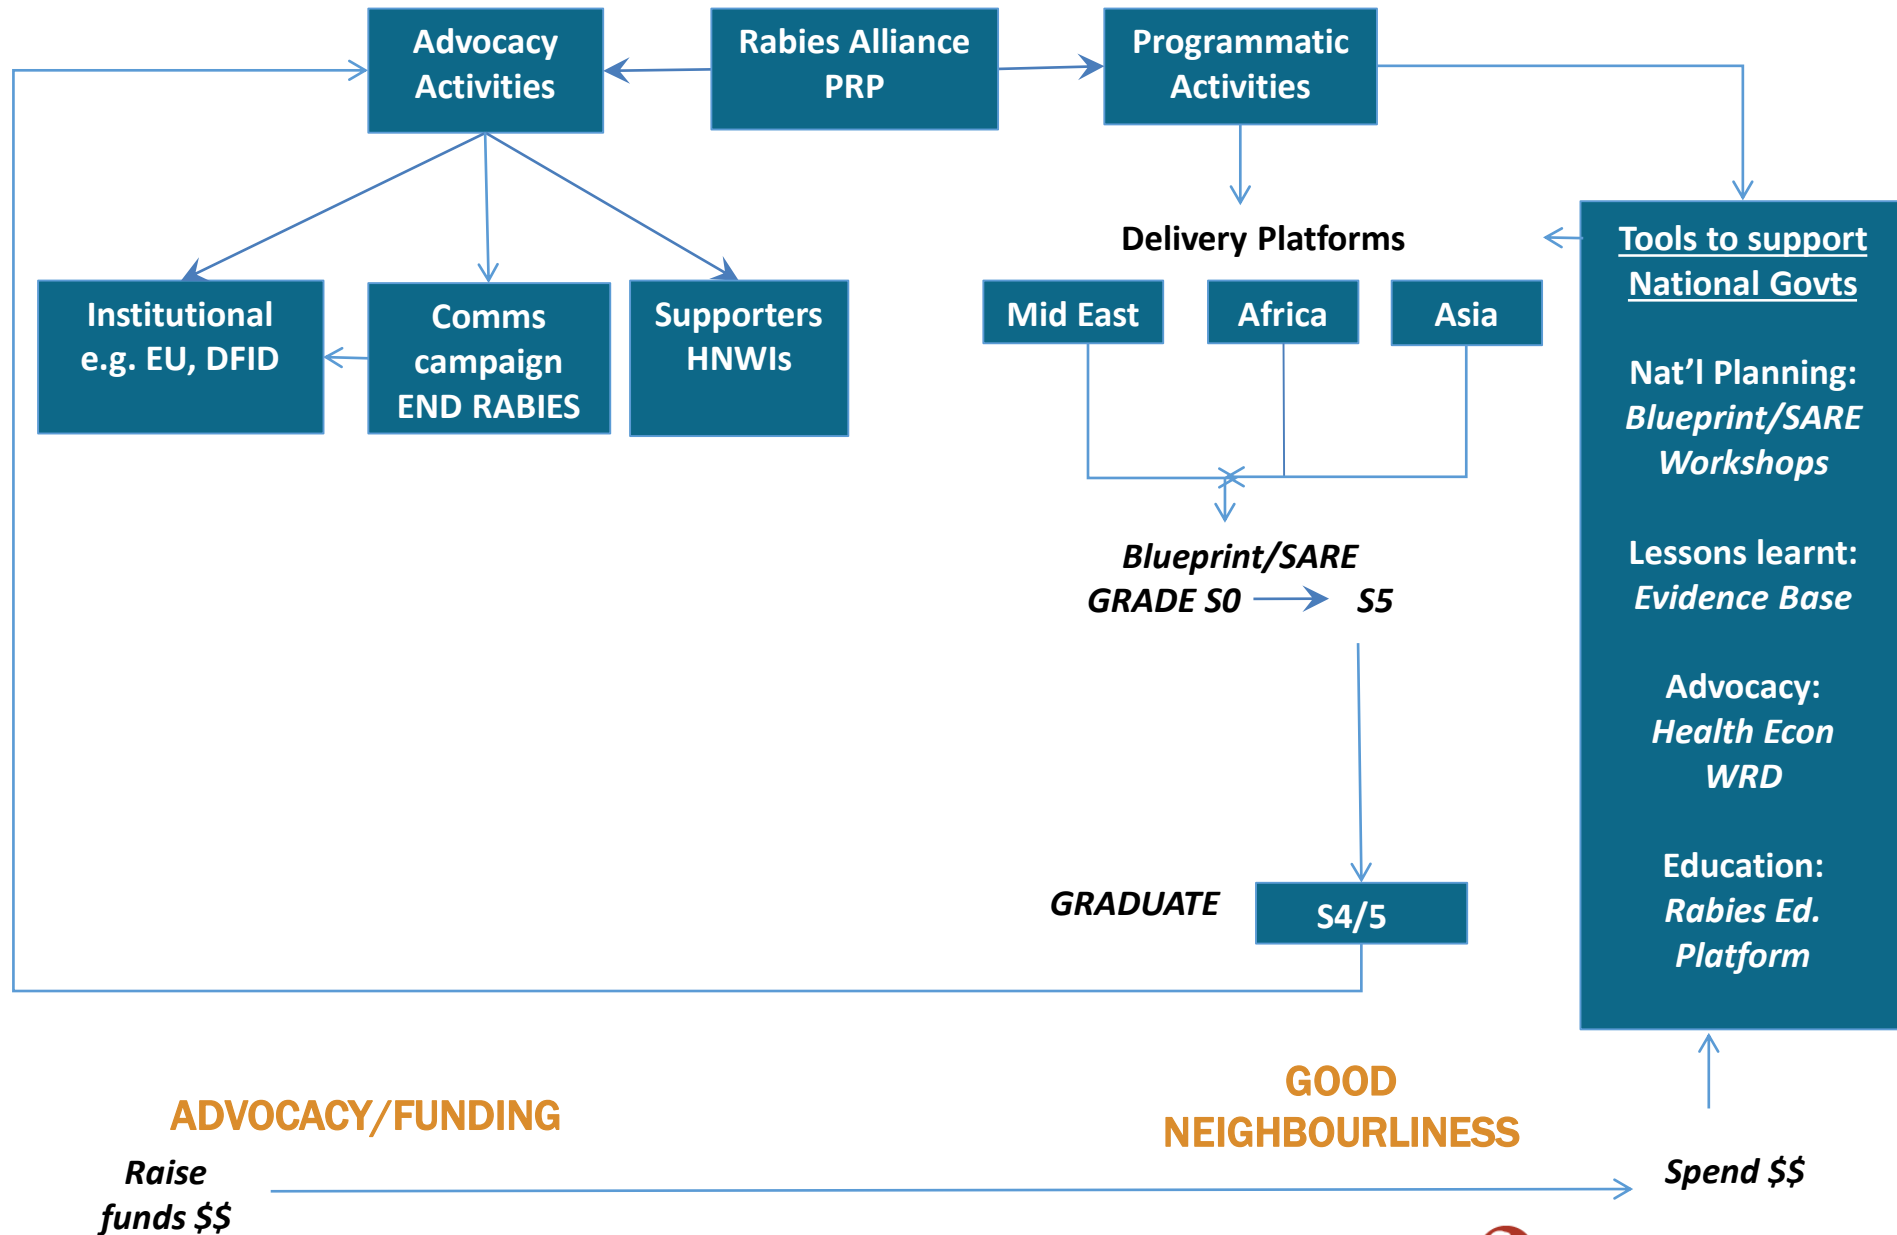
Advocacy Activities

Rabies Alliance PRP

Programmatic Activities

Institutional e.g. EU, DFID

Comms campaign END RABIES

Supporters HNWIs

Delivery Platforms

Mid East

Africa

Asia

Tools to support National Govts

Nat'l Planning: *Blueprint/SARE Workshops*

Lessons learnt: *Evidence Base*

Advocacy: *Health Econ WRD*

Education: *Rabies Ed. Platform*

*Blueprint/SARE*
*GRADE S0* → *S5*

*GRADE*

S4/5

ADVOCACY/FUNDING

GOOD NEIGHBOURLINESS

*Raise funds $$*

*Spend $$*